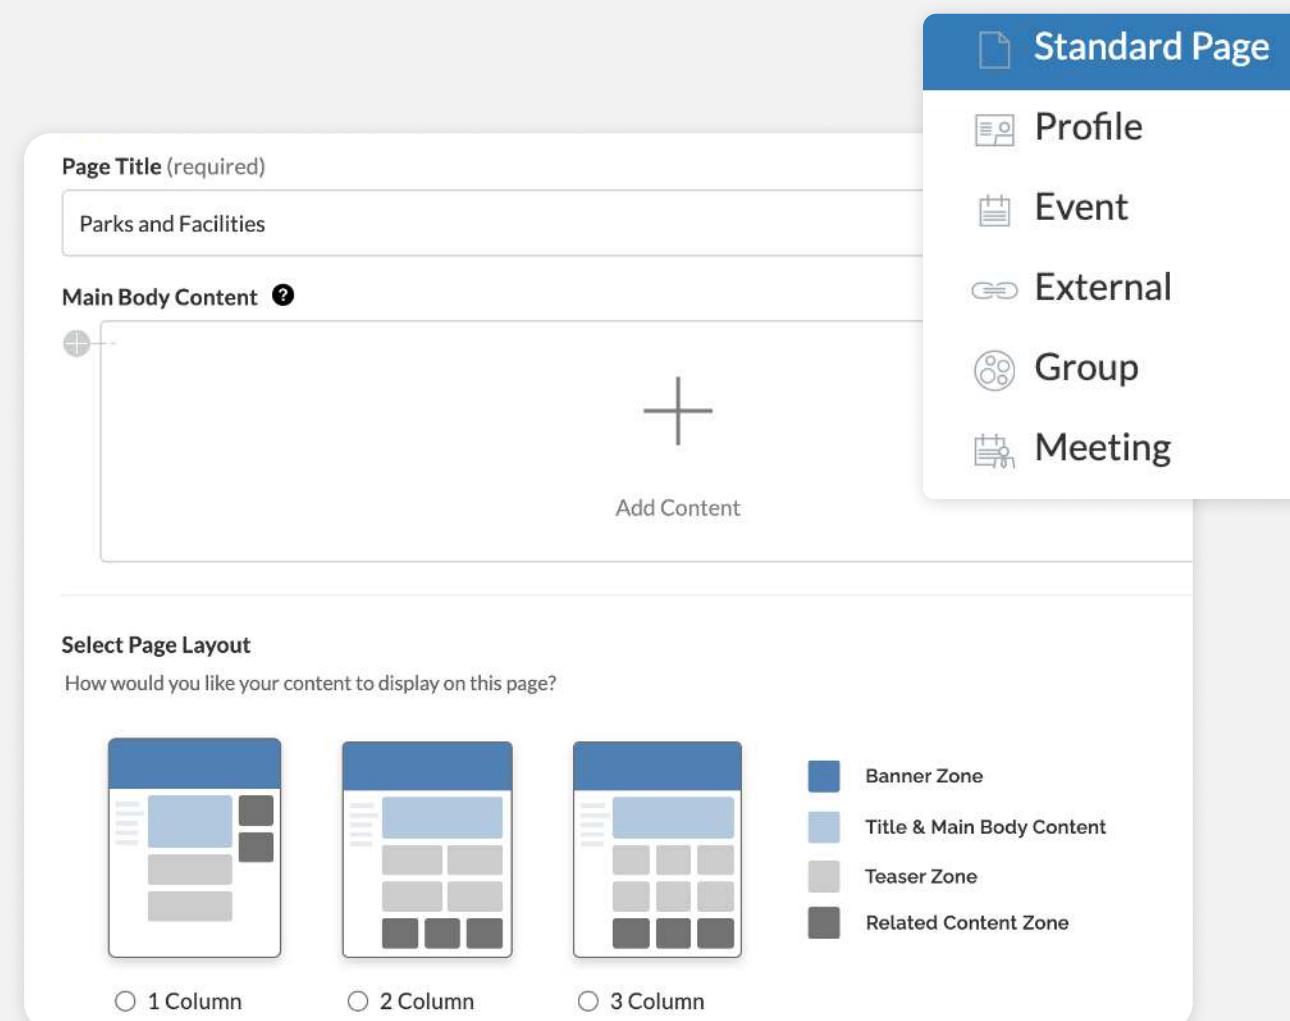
Standard Page
Profile
Event
External
Group
Meeting

Page Title (required)

Parks and Facilities

Main Body Content

Add Content

Select Page Layout

How would you like your content to display on this page?

Banner Zone
Title & Main Body Content
Teaser Zone
Related Content Zone

1 Column
2 Column
3 Column